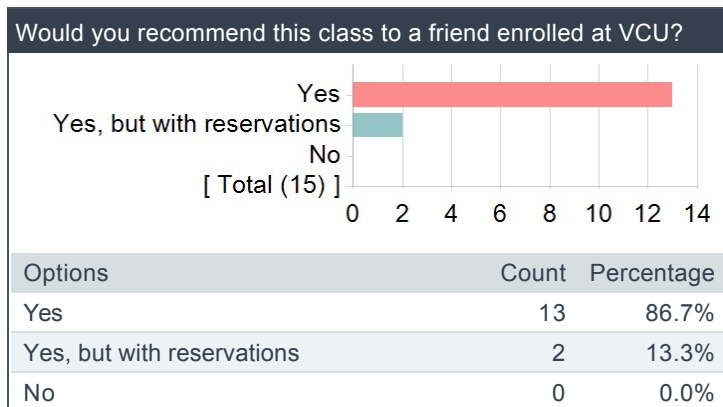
Would you recommend this class to a friend enrolled at VCU?

Yes
Yes, but with reservations
No
[ Total (15) ]
0 2 4 6 8 10 12 14

| Options | Count | Percentage |
|---|---|---|
| Yes | 13 | 86.7% |
| Yes, but with reservations | 2 | 13.3% |
| No | 0 | 0.0% |